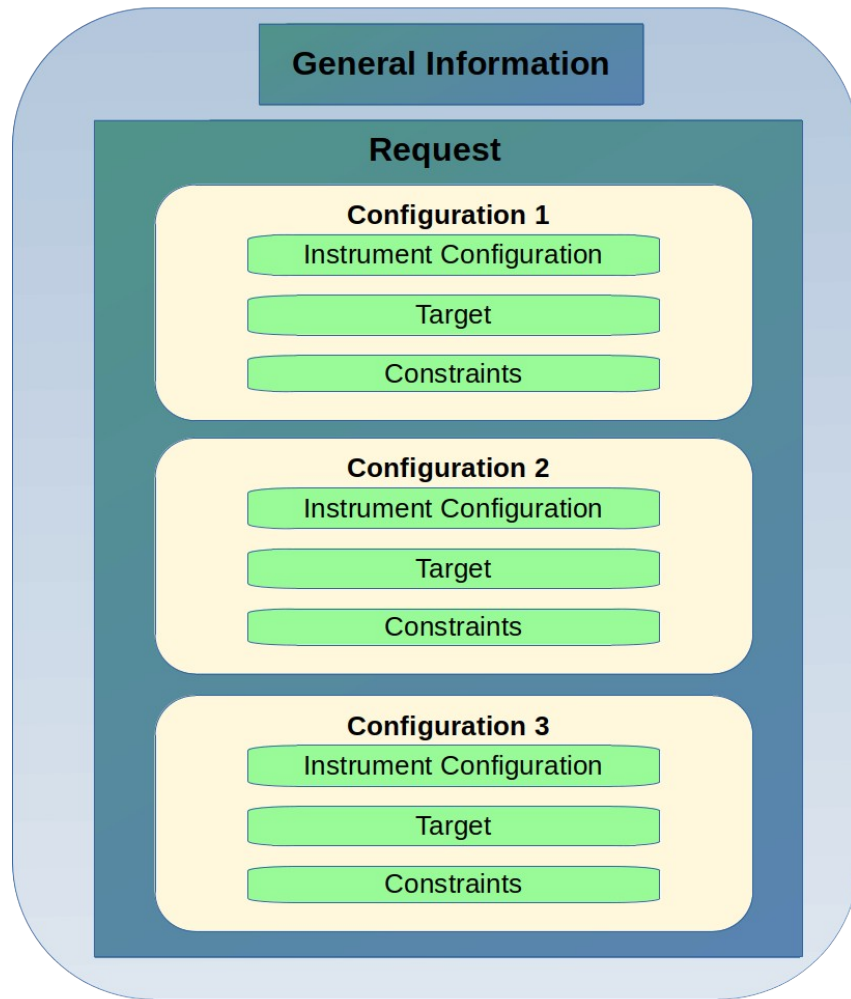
General Information

Request

Configuration 1

Instrument Configuration

Target

Constraints

Configuration 2

Instrument Configuration

Target

Constraints

Configuration 3

Instrument Configuration

Target

Constraints